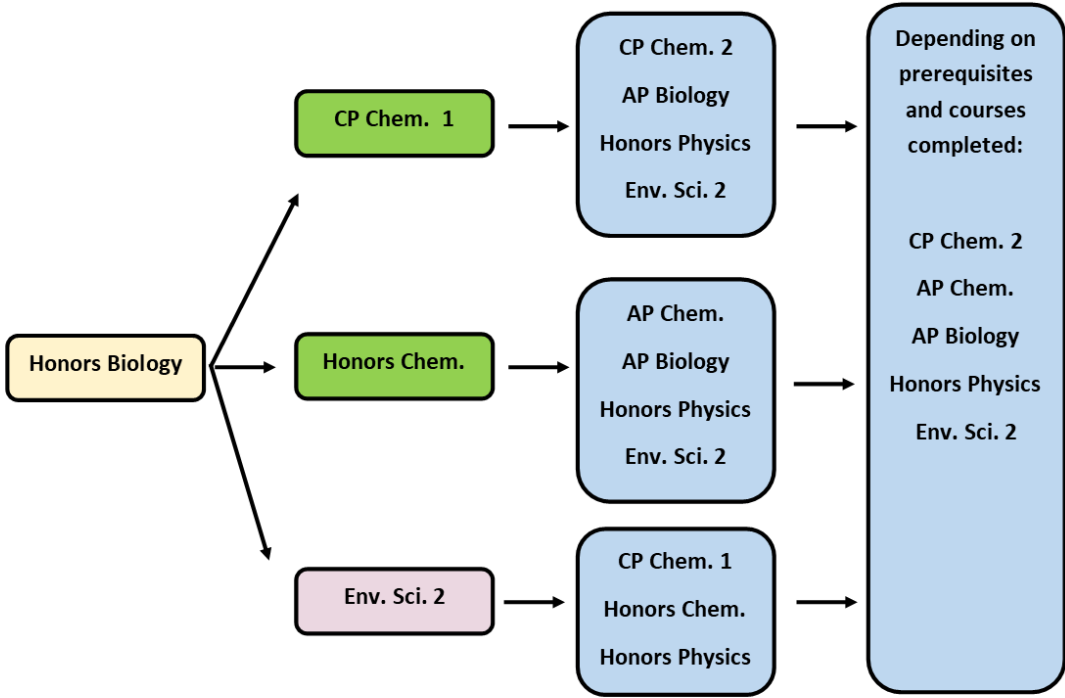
Honors Biology

CP Chem. 1

CP Chem. 2
AP Biology
Honors Physics
Env. Sci. 2

Honors Chem.

AP Chem.
AP Biology
Honors Physics
Env. Sci. 2

Env. Sci. 2

CP Chem. 1
Honors Chem.
Honors Physics

Depending on prerequisites and courses completed:

CP Chem. 2
AP Chem.
AP Biology
Honors Physics
Env. Sci. 2